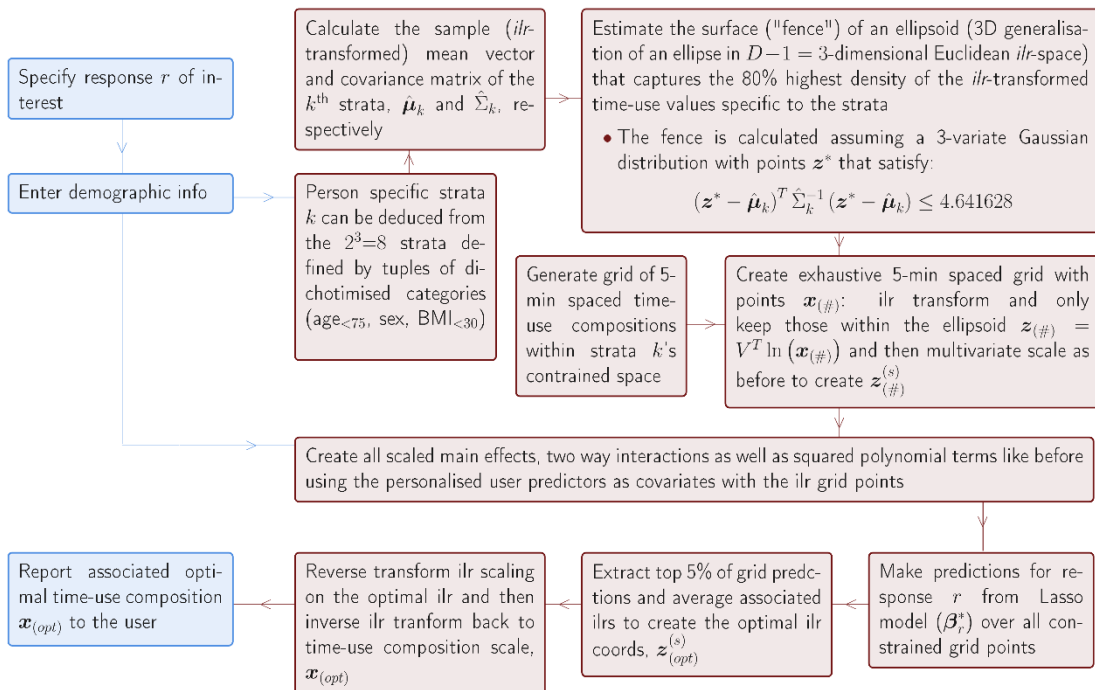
Specify response $r$ of interest

Enter demographic info

Calculate the sample (*ilr*-transformed) mean vector and covariance matrix of the $k^{\text{th}}$ strata, $\hat{\boldsymbol{\mu}}_k$ and $\hat{\Sigma}_k$, respectively

Person specific strata $k$ can be deduced from the $2^3$=8 strata defined by tuples of dichotimised categories (age$_{<75}$, sex, BMI$_{<30}$)

Estimate the surface ("fence") of an ellipsoid (3D generalisation of an ellipse in $D-1=3$-dimensional Euclidean *ilr*-space) that captures the 80% highest density of the *ilr*-transformed time-use values specific to the strata

• The fence is calculated assuming a 3-variate Gaussian distribution with points $\boldsymbol{z}^*$ that satisfy:

$(\boldsymbol{z}^* - \hat{\boldsymbol{\mu}}_k)^T \hat{\Sigma}_k^{-1} (\boldsymbol{z}^* - \hat{\boldsymbol{\mu}}_k) \leq 4.641628$

Generate grid of 5-min spaced time-use compositions within strata $k$'s contrained space

Create exhaustive 5-min spaced grid with points $\boldsymbol{x}_{(\#)}$: ilr transform and only keep those within the ellipsoid $\boldsymbol{z}_{(\#)} = V^T \ln(\boldsymbol{x}_{(\#)})$ and then multivariate scale as before to create $\boldsymbol{z}^{(s)}_{(\#)}$

Create all scaled main effects, two way interactions as well as squared polynomial terms like before using the personalised user predictors as covariates with the ilr grid points

Report associated optimal time-use composition $\boldsymbol{x}_{(opt)}$ to the user

Reverse transform ilr scaling on the optimal ilr and then inverse ilr tranform back to time-use composition scale, $\boldsymbol{x}_{(opt)}$

Extract top 5% of grid predctions and average associated ilrs to create the optimal ilr coords, $\boldsymbol{z}^{(s)}_{(opt)}$

Make predictions for response $r$ from Lasso model $(\boldsymbol{\beta}^*_r)$ over all constrained grid points